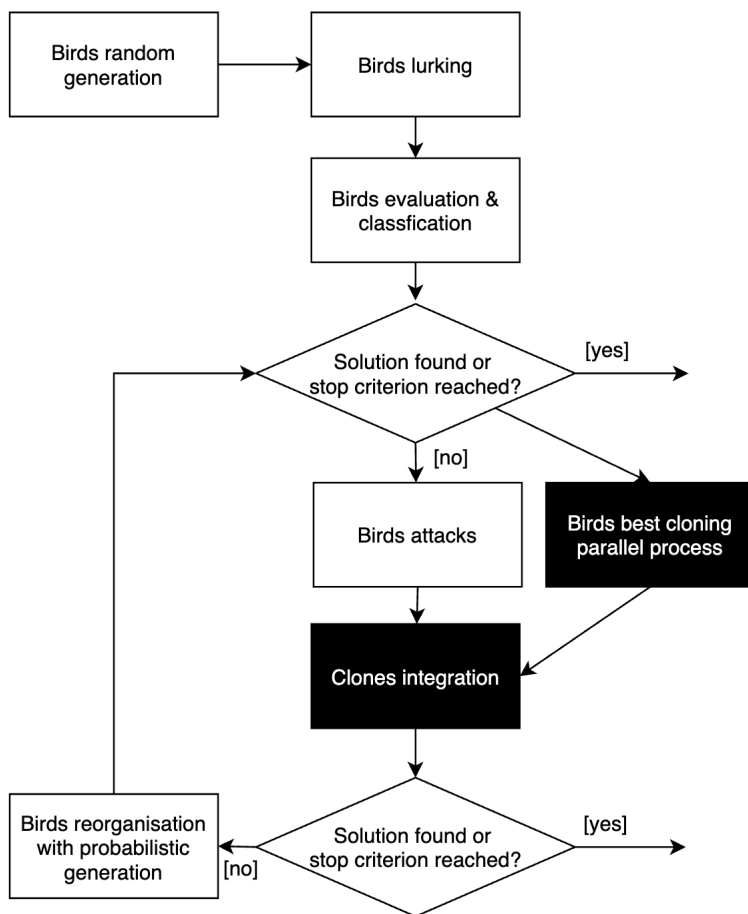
Birds random generation

Birds lurking

Birds evaluation & classfication

Solution found or stop criterion reached?

[yes]

[no]

Birds attacks

Birds best cloning parallel process

Clones integration

Birds reorganisation with probabilistic generation

[no]

Solution found or stop criterion reached?

[yes]